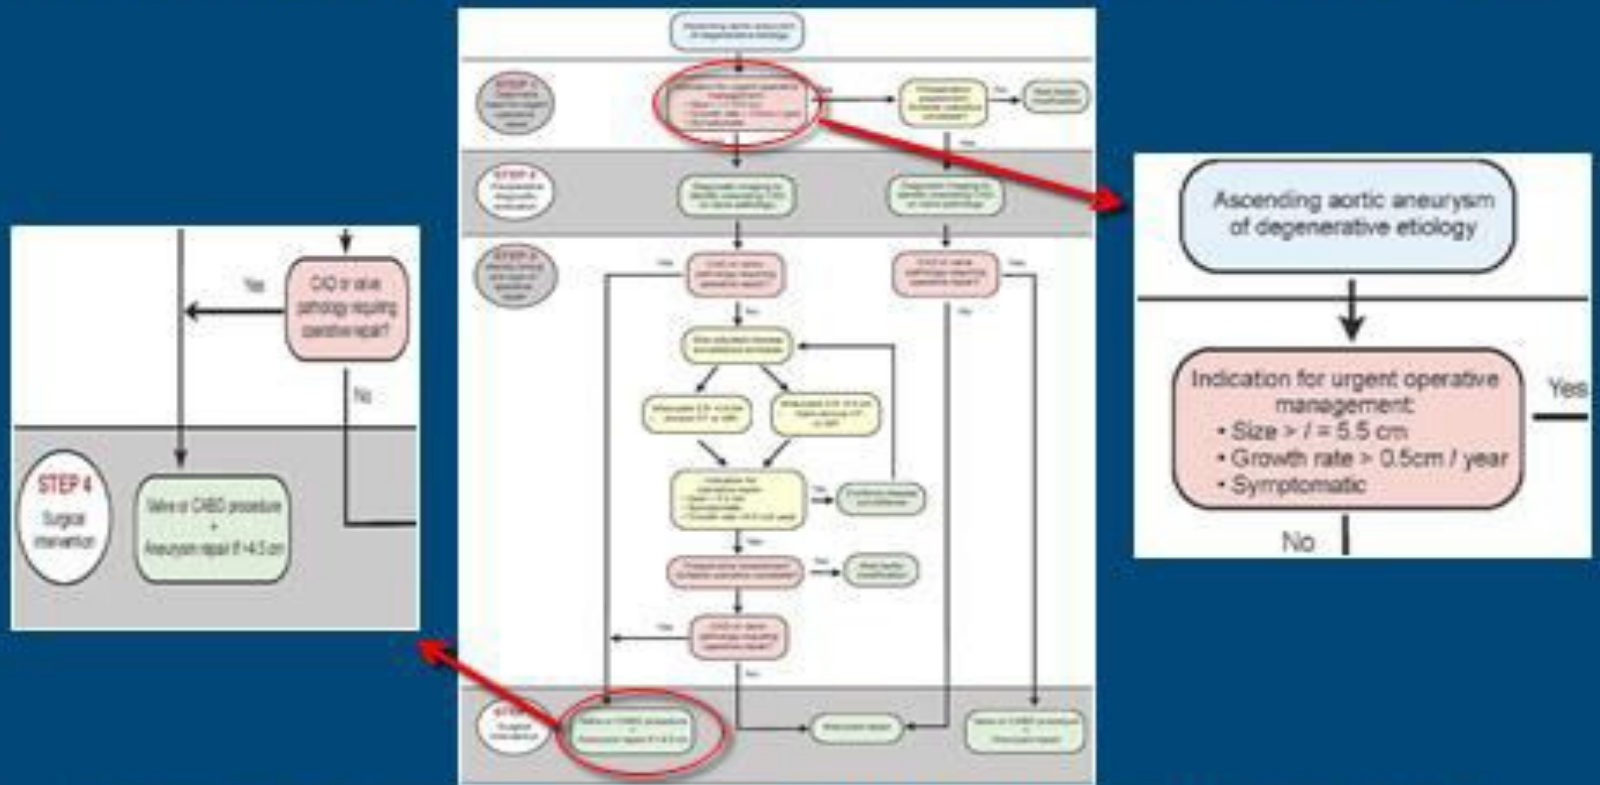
Yes

CAD or valve pathology requiring operative repair?

No

STEP 4
Surgical intervention

Valve or CABG procedure
+
Aneurysm repair if >4.5 cm

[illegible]

Ascending aortic aneurysm of degenerative etiology

Indication for urgent operative management:
• Size > / = 5.5 cm
• Growth rate > 0.5cm / year
• Symptomatic

Yes

No